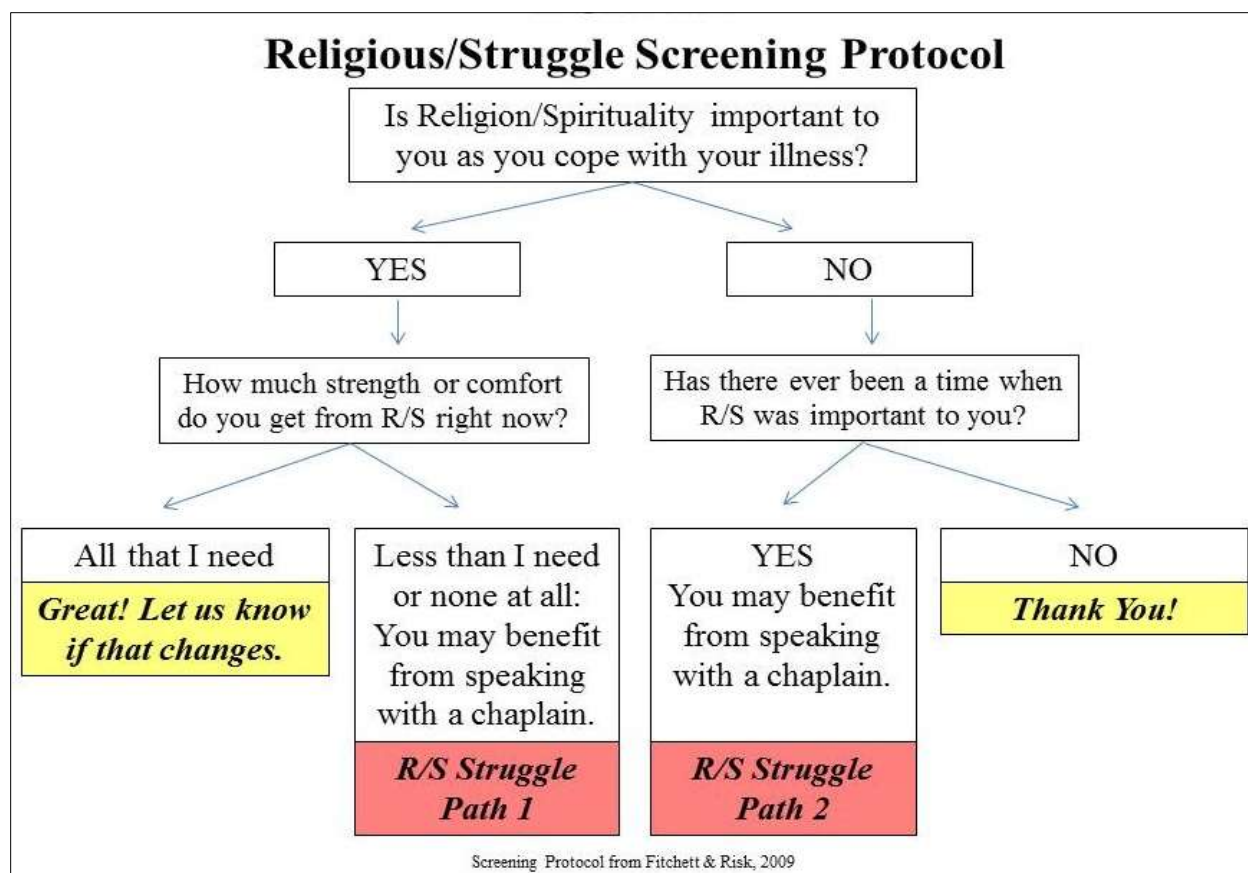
Religious/Struggle Screening Protocol

Is Religion/Spirituality important to you as you cope with your illness?

YES

NO

How much strength or comfort do you get from R/S right now?

Has there ever been a time when R/S was important to you?

All that I need

Great! Let us know if that changes.

Less than I need or none at all: You may benefit from speaking with a chaplain.

R/S Struggle Path 1

YES
You may benefit from speaking with a chaplain.

R/S Struggle Path 2

NO

Thank You!

Screening Protocol from Fitchett & Risk, 2009